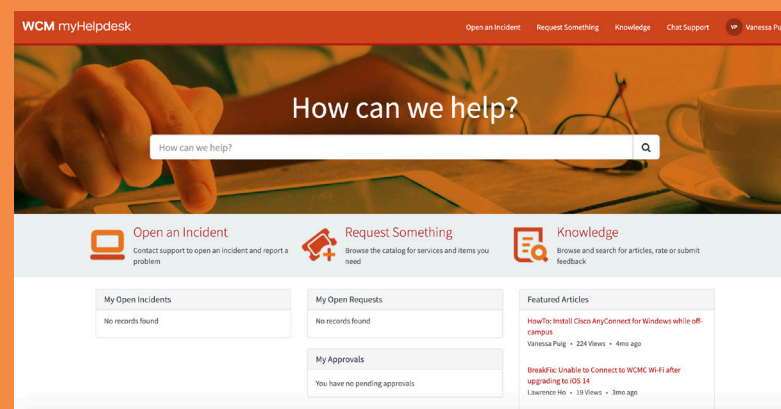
WCM myHelpdesk

Open an Incident Request Something Knowledge Chat Support VP Vanessa Pu

How can we help?

How can we help?

Open an Incident
Contact support to open an incident and report a problem

Request Something
Browse the catalog for services and items you need

Knowledge
Browse and search for articles, rate or submit feedback

My Open Incidents
No records found

My Open Requests
No records found

My Approvals
You have no pending approvals

Featured Articles
HowTo: Install Cisco AnyConnect for Windows while off-campus
Vanessa Puig • 224 Views • 4mo ago

BreakFix: Unable to Connect to WCMC Wi-Fi after upgrading to iOS 14
Lawrence Ho • 19 Views • 3mo ago